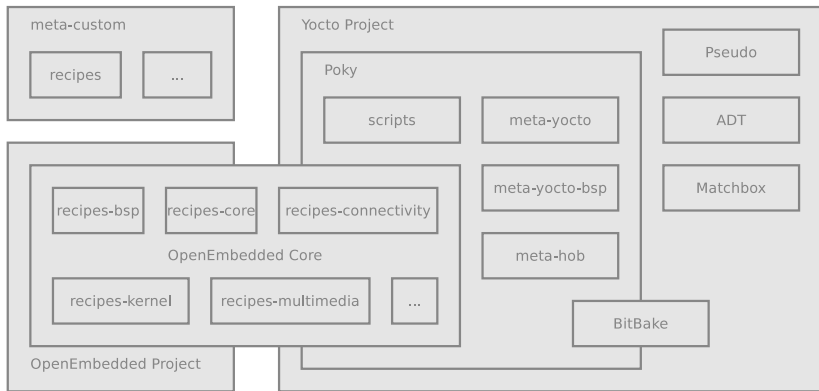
meta-custom

recipes

...

Yocto Project

Poky

scripts

meta-yocto

meta-yocto-bsp

meta-hob

Pseudo

ADT

Matchbox

recipes-bsp

recipes-core

recipes-connectivity

OpenEmbedded Core

recipes-kernel

recipes-multimedia

...

BitBake

OpenEmbedded Project